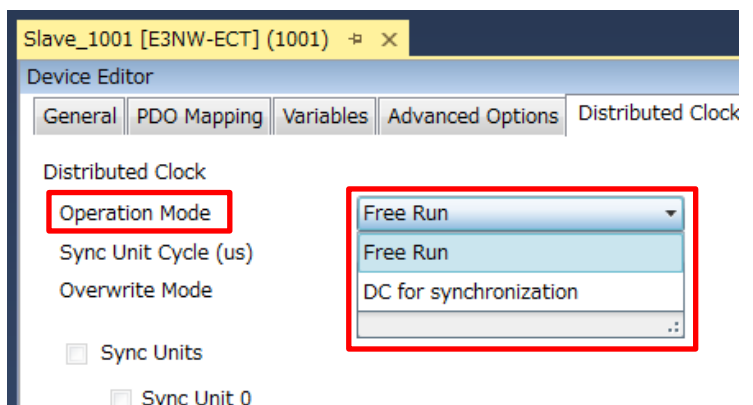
Slave_1001 [E3NW-ECT] (1001) ✕

Device Editor

General | PDO Mapping | Variables | Advanced Options | Distributed Clock

Distributed Clock

Operation Mode

Sync Unit Cycle (us)

Overwrite Mode

Free Run

Free Run

DC for synchronization

Sync Units

Sync Unit 0